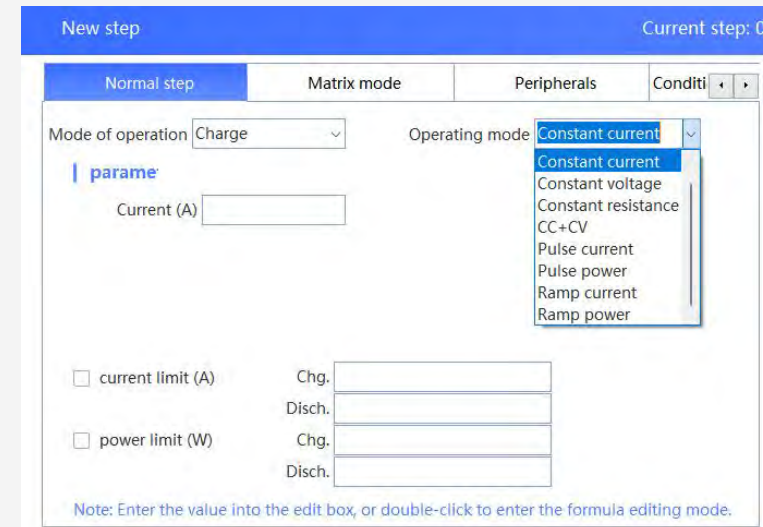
New step

Current step: 0

Normal step | Matrix mode | Peripherals | Conditi

Mode of operation Charge

Operating mode Constant current

Constant current
Constant voltage
Constant resistance
CC+CV
Pulse current
Pulse power
Ramp current
Ramp power

parame

Current (A)

current limit (A) Chg.
Disch.

power limit (W) Chg.
Disch.

Note: Enter the value into the edit box, or double-click to enter the formula editing mode.